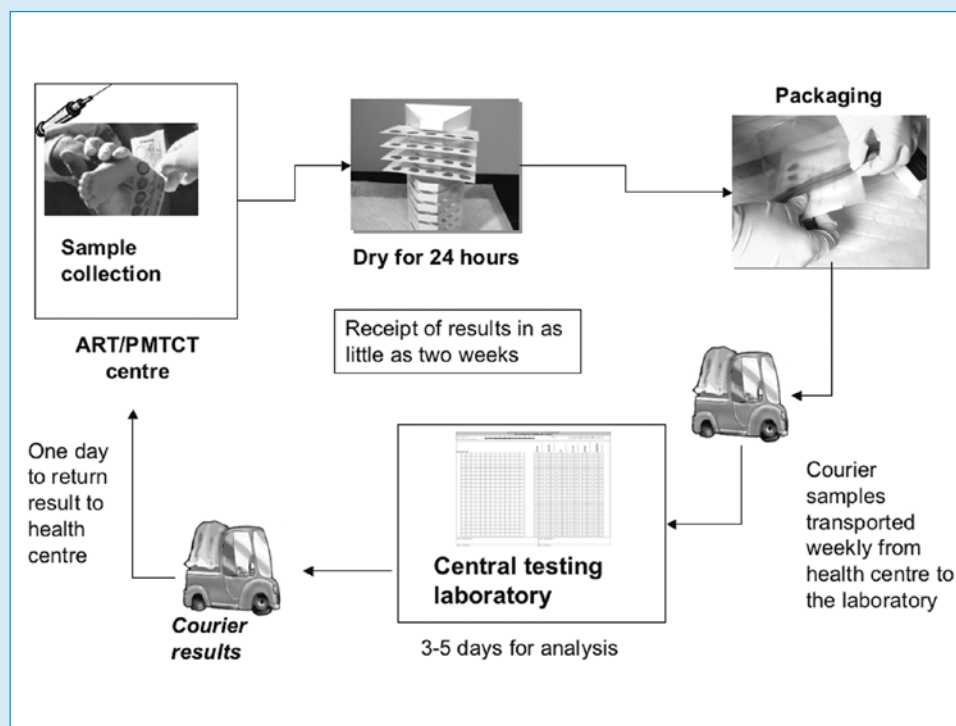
Sample collection

ART/PMTCT centre

Dry for 24 hours

Packaging

Receipt of results in as little as two weeks

Courier samples transported weekly from health centre to the laboratory

Central testing laboratory

3-5 days for analysis

Courier results

One day to return result to health centre